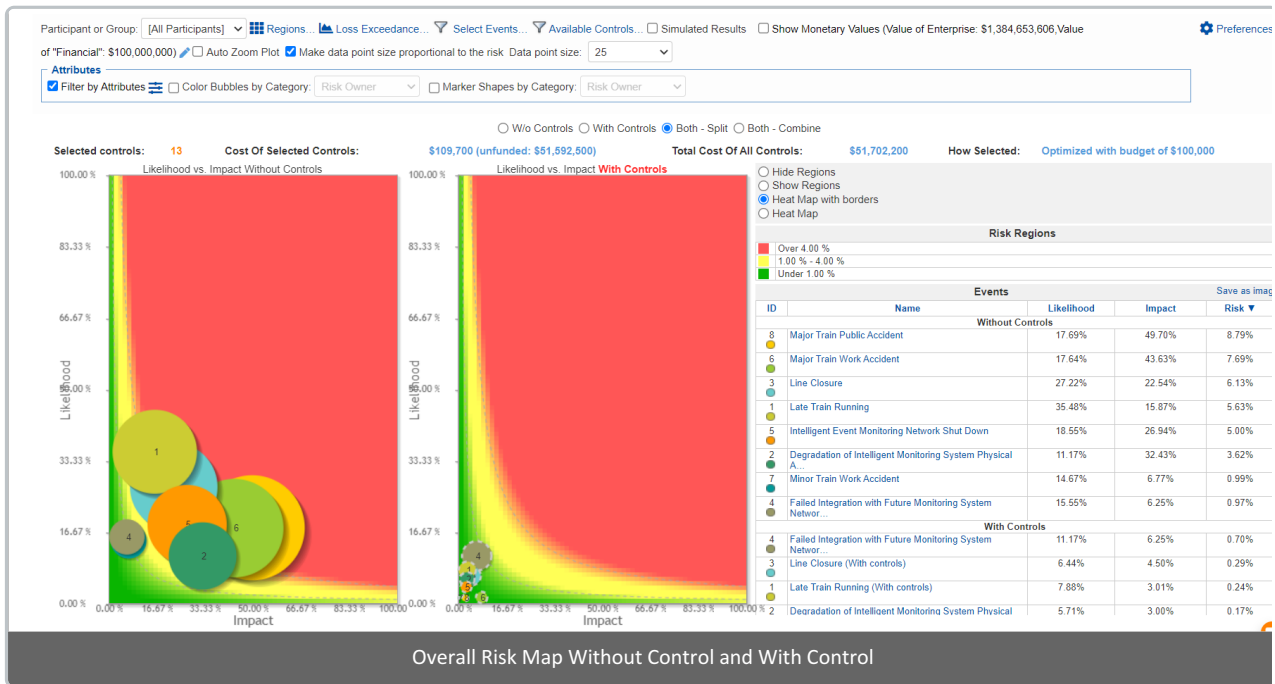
Participant or Group: [All Participants] Regions... Loss Exceedance... Select Events... Available Controls... Simulated Results Show Monetary Values (Value of Enterprise: $1,384,653,606,Value of "Financial": $100,000,000) Auto Zoom Plot Make data point size proportional to the risk Data point size: 25

Preferences

Attributes
Filter by Attributes Color Bubbles by Category: Risk Owner Marker Shapes by Category: Risk Owner

W/o Controls With Controls Both - Split Both - Combine

Selected controls: 13 Cost Of Selected Controls: $109,700 (unfunded: $51,592,500) Total Cost Of All Controls: $51,702,200 How Selected: Optimized with budget of $100,000

Likelihood vs. Impact Without Controls

100.00 %
83.33 %
66.67 %
50.00 %
33.33 %
16.67 %
0.00 %

Likelihood

1
5
6
4
2

0.00 % 16.67 % 33.33 % 50.00 % 66.67 % 83.33 % 100.00 %
Impact

Likelihood vs. Impact With Controls

100.00 %
83.33 %
66.67 %
50.00 %
33.33 %
16.67 %
0.00 %

Likelihood

4
1
5
6

0.00 % 16.67 % 33.33 % 50.00 % 66.67 % 83.33 % 100.00 %
Impact

Hide Regions
Show Regions
Heat Map with borders
Heat Map

Risk Regions
Over 4.00 %
1.00 % - 4.00 %
Under 1.00 %

Events Save as imag

| ID | Name | Likelihood | Impact | Risk ▼ |
|---|---|---|---|---|
| | Without Controls | | | |
| 8 | Major Train Public Accident | 17.69% | 49.70% | 8.79% |
| 6 | Major Train Work Accident | 17.64% | 43.63% | 7.69% |
| 3 | Line Closure | 27.22% | 22.54% | 6.13% |
| 1 | Late Train Running | 35.48% | 15.87% | 5.63% |
| 5 | Intelligent Event Monitoring Network Shut Down | 18.55% | 26.94% | 5.00% |
| 2 | Degradation of Intelligent Monitoring System Physical A... | 11.17% | 32.43% | 3.62% |
| 7 | Minor Train Work Accident | 14.67% | 6.77% | 0.99% |
| 4 | Failed Integration with Future Monitoring System Networ... | 15.55% | 6.25% | 0.97% |
| | With Controls | | | |
| 4 | Failed Integration with Future Monitoring System Networ... | 11.17% | 6.25% | 0.70% |
| 3 | Line Closure (With controls) | 6.44% | 4.50% | 0.29% |
| 1 | Late Train Running (With controls) | 7.88% | 3.01% | 0.24% |
| 2 | Degradation of Intelligent Monitoring System Physical | 5.71% | 3.00% | 0.17% |

Overall Risk Map Without Control and With Control